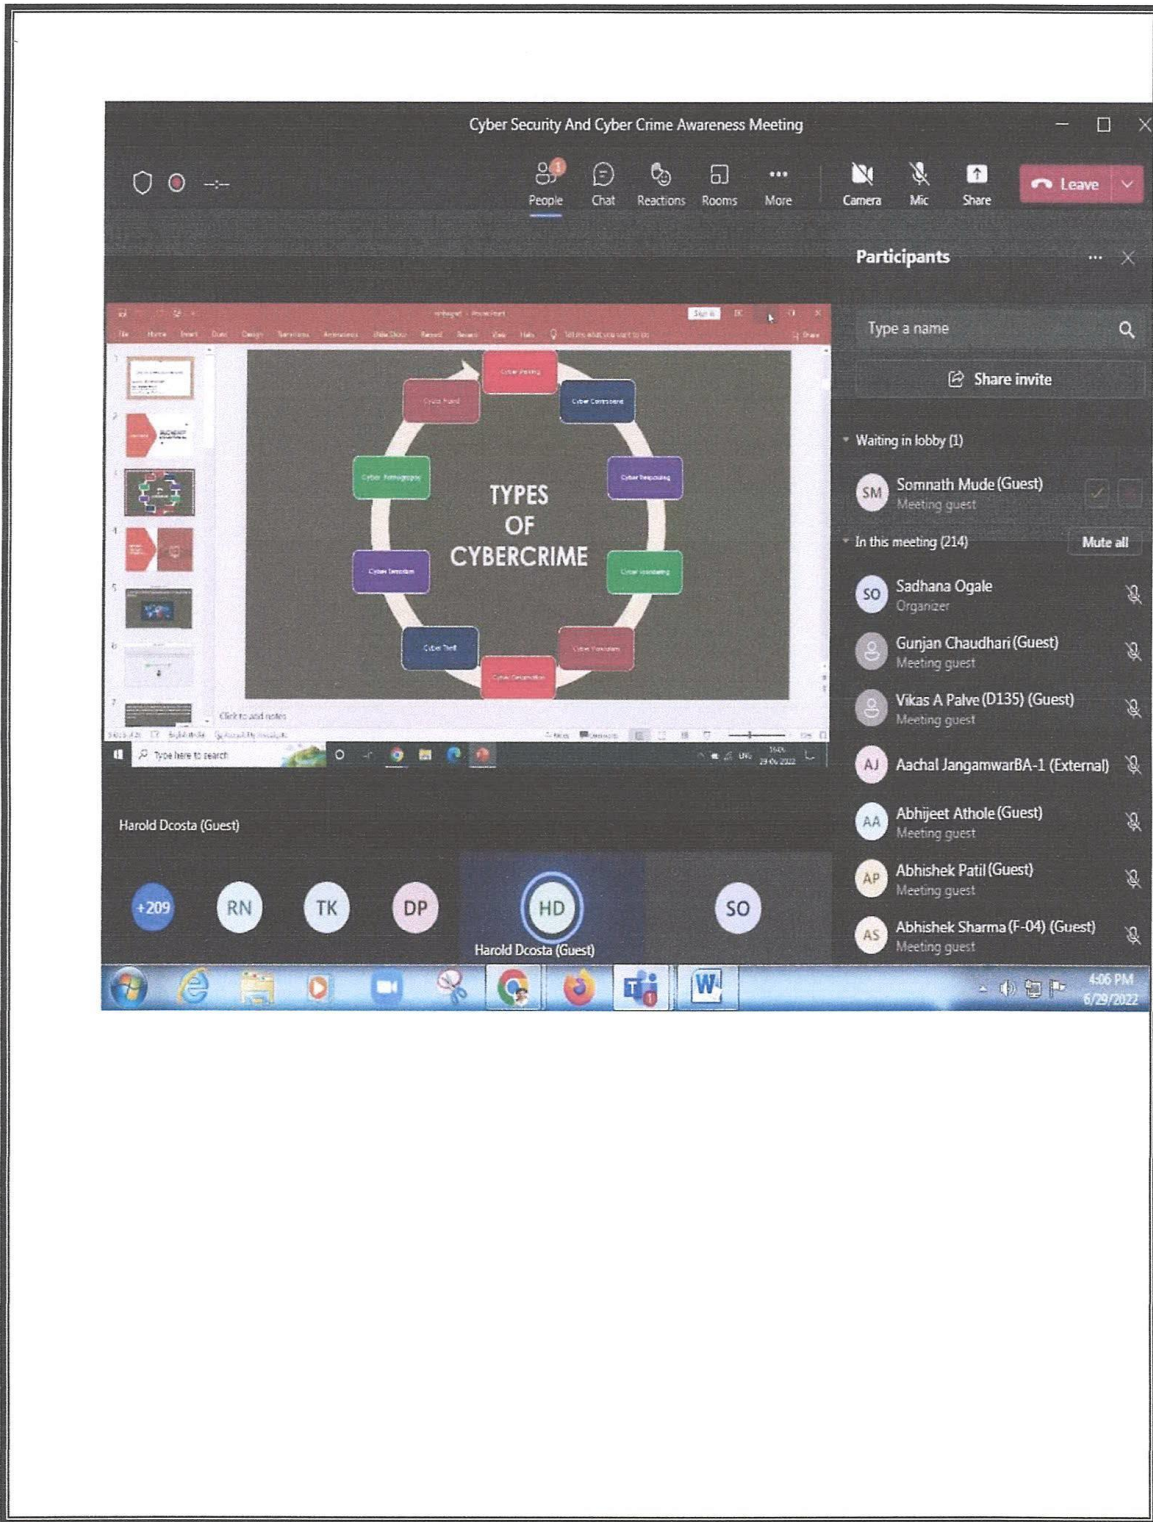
Cyber Security And Cyber Crime Awareness Meeting

People Chat Reactions Rooms More Camera Mic Share Leave

Participants

Type a name

Share invite

Waiting in lobby (1)

SM Somnath Mude (Guest) Meeting guest

In this meeting (214) Mute all

SO Sadhana Ogale Organizer

Gunjan Chaudhari (Guest) Meeting guest

Vikas A Palve (D135) (Guest) Meeting guest

AJ Aachal JangamwarBA-1 (External)

AA Abhijeet Athole (Guest) Meeting guest

AP Abhishek Patil (Guest) Meeting guest

AS Abhishek Sharma (F-04) (Guest) Meeting guest

TYPES OF CYBERCRIME

Click to add notes

Type here to search

Harold Dcosta (Guest)

+209 RN TK DP HD SO

Harold Dcosta (Guest)

4:06 PM 6/29/2022